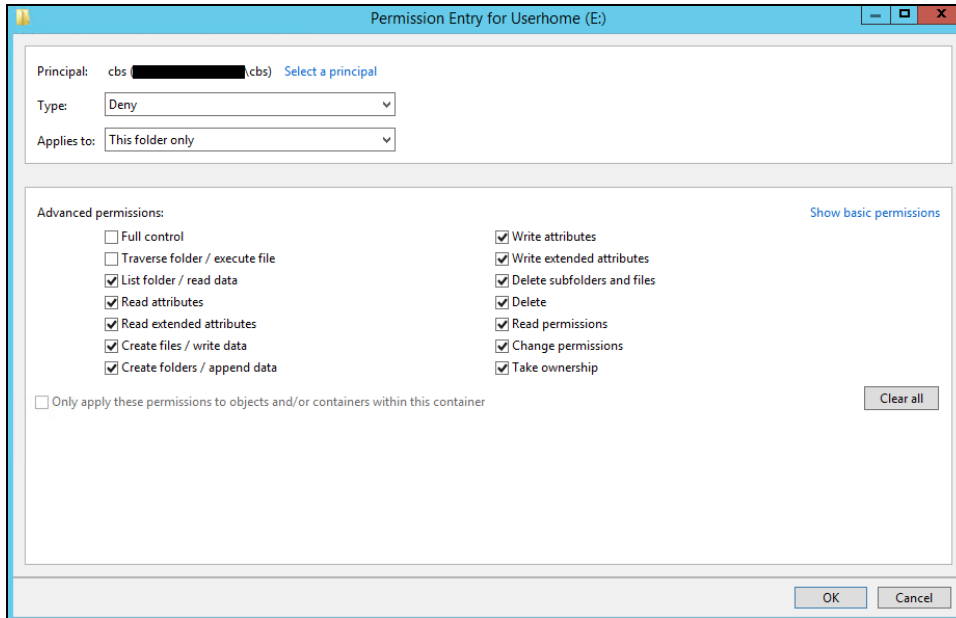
Permission Entry for Userhome (E:)

Principal: cbs ([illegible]\cbs) Select a principal

Type: Deny

Applies to: This folder only

Advanced permissions:

Show basic permissions

Full control

Traverse folder / execute file

List folder / read data

Read attributes

Read extended attributes

Create files / write data

Create folders / append data

Write attributes

Write extended attributes

Delete subfolders and files

Delete

Read permissions

Change permissions

Take ownership

Only apply these permissions to objects and/or containers within this container

Clear all

OK

Cancel